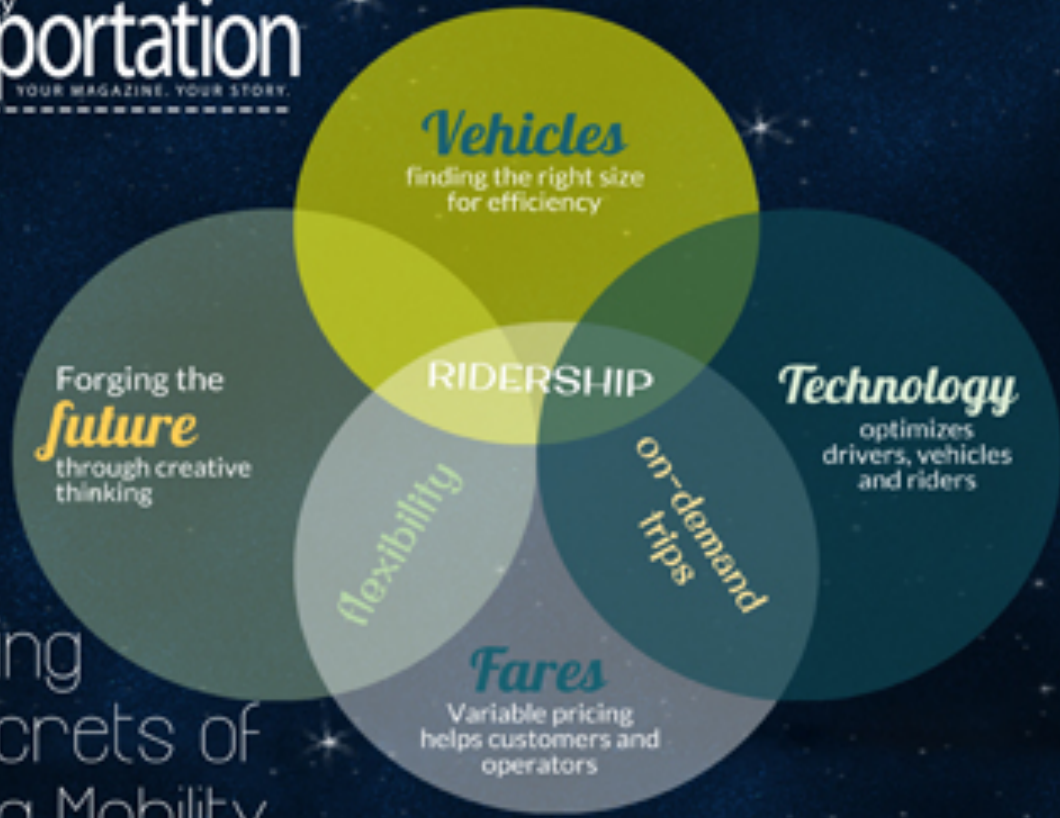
portation
YOUR MAGAZINE. YOUR STORY.

Vehicles
finding the right size for efficiency

Forging the future through creative thinking

RIDERSHIP

Technology
optimizes drivers, vehicles and riders

flexibility

on-demand trips

Fares
Variable pricing helps customers and operators

ng
crets of
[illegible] Mobility